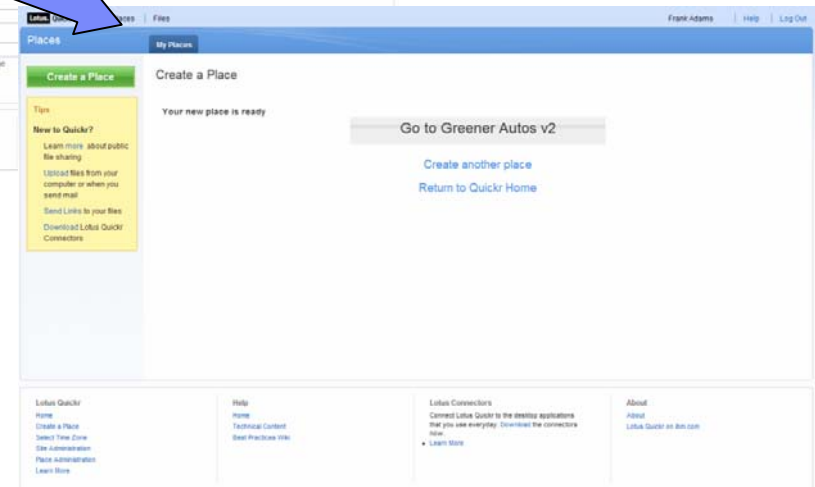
Lotus Quickr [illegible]aces | Files

Frank Adams | Help | Log Out

Places

My Places

Create a Place

Create a Place

Your new place is ready

Go to Greener Autos v2

Create another place

Return to Quickr Home

Tips

New to Quickr?

Learn more about public file sharing

Upload files from your computer or when you send mail

Send Links to your files

Download Lotus Quickr Connectors

Lotus Quickr
Home
Create a Place
Select Time Zone
Site Administration
Place Administration
Learn More

Help
Home
Technical Content
Best Practices Wiki

Lotus Connectors
Connect Lotus Quickr to the desktop applications that you use everyday. Download the connectors now.
• Learn More

About
About
Lotus Quickr on ibm.com